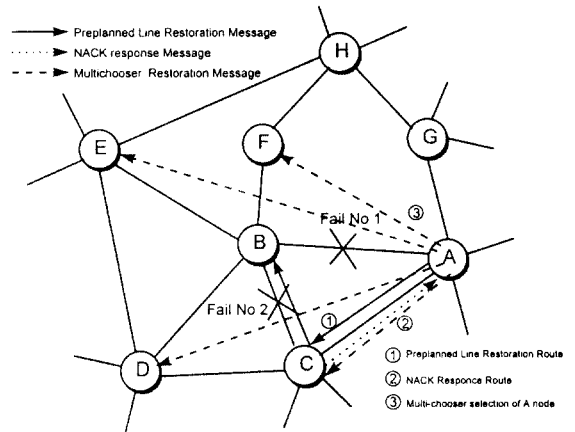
Preplanned Line Restoration Message
NACK response Message
Multichooser Restoration Message

H
E
F
G
Fail No 1
③
B
A
Fail No 2
①
②
D
C

① Preplanned Line Restoration Route
② NACK Responce Route
③ Multi-chooser selection of A node